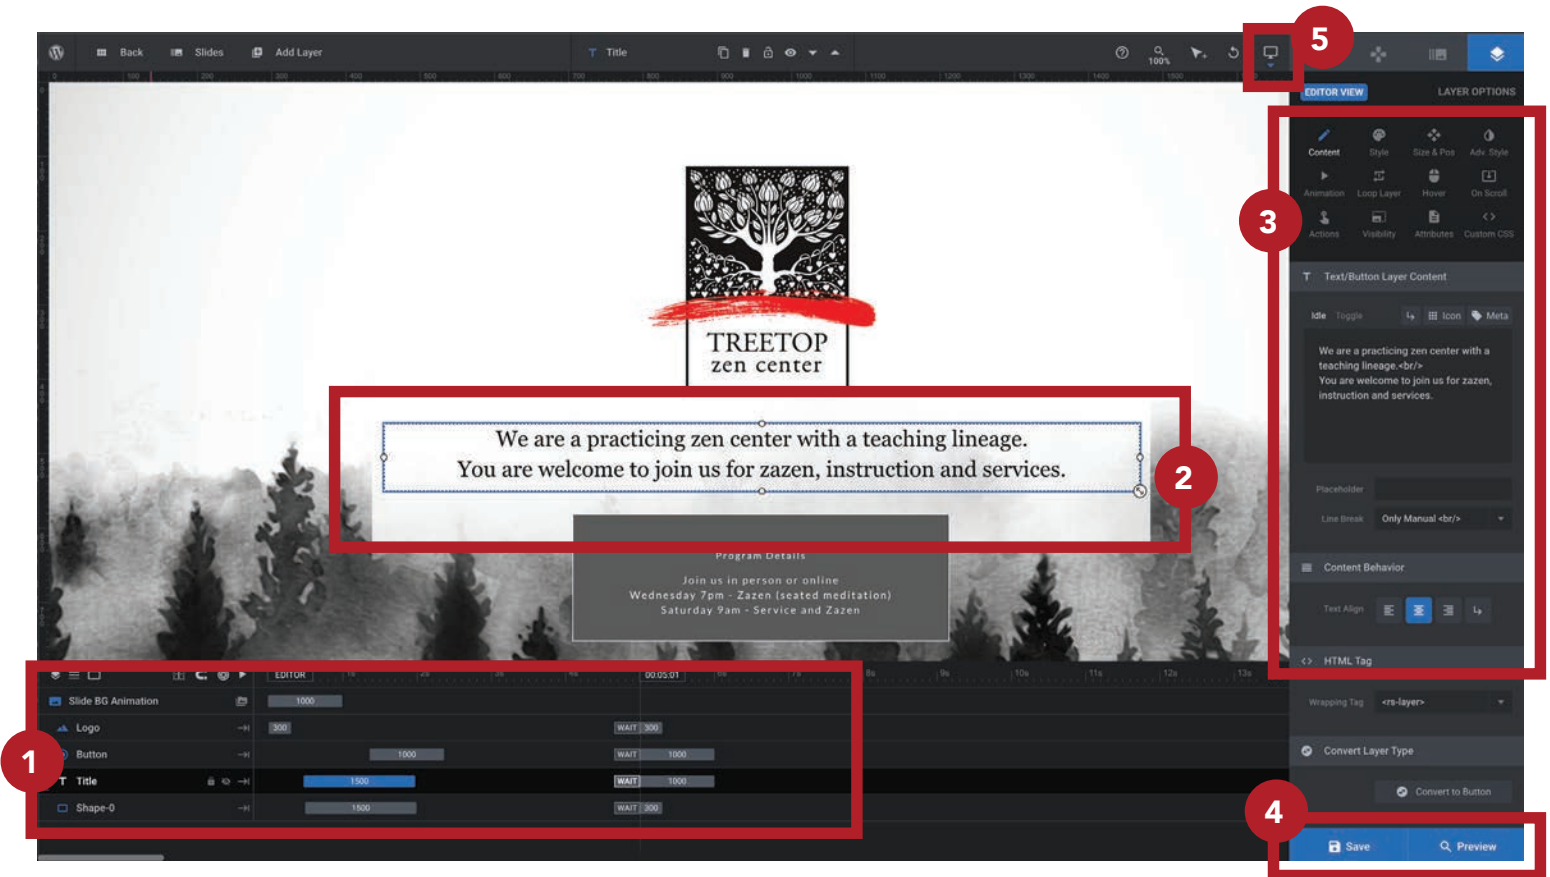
Back Slides Add Layer Title 100%

5

EDITOR VIEW LAYER OPTIONS

Content Style Size & Pos Adv. Style
Animation Loop Layer Hover On Scroll
Actions Visibility Attributes Custom CSS

3

Text/Button Layer Content

Idle Toggle Icon Meta

We are a practicing zen center with a teaching lineage.<br/>
You are welcome to join us for zazen, instruction and services.

Placeholder
Line Break Only Manual <br/>

Content Behavior
Text Align

HTML Tag
Wrapping Tag <rs-layer>

Convert Layer Type
Convert to Button

4

Save Preview

TREETOP
zen center

We are a practicing zen center with a teaching lineage.
You are welcome to join us for zazen, instruction and services.

2

Program Details

Join us in person or online
Wednesday 7pm - Zazen (seated meditation)
Saturday 9am - Service and Zazen

1

EDITOR 00:05:01
Slide BG Animation 1000
Logo 300 WAIT 300
Button 1000 WAIT 1000
Title 1500 WAIT 1000
Shape-0 1500 WAIT 300